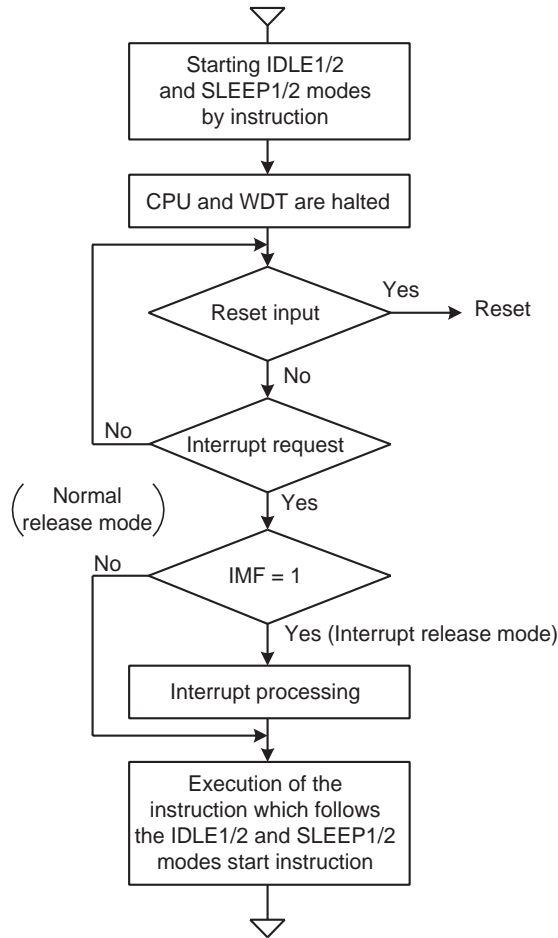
Starting IDLE1/2 and SLEEP1/2 modes by instruction

CPU and WDT are halted

Reset input

Yes

Reset

No

No

Interrupt request

(Normal release mode)

Yes

No

IMF = 1

Yes (Interrupt release mode)

Interrupt processing

Execution of the instruction which follows the IDLE1/2 and SLEEP1/2 modes start instruction